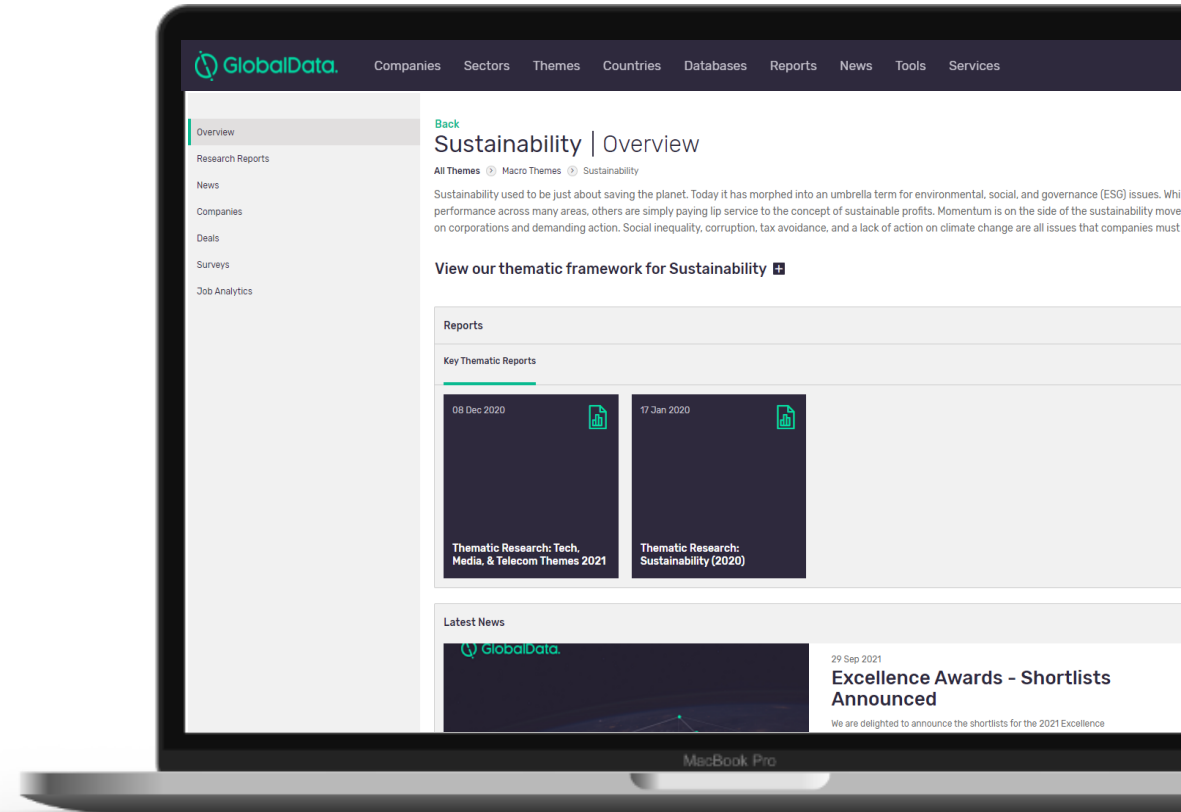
GlobalData. Companies Sectors Themes Countries Databases Reports News Tools Services

Overview
Research Reports
News
Companies
Deals
Surveys
Job Analytics

Back
Sustainability | Overview

All Themes › Macro Themes › Sustainability

Sustainability used to be just about saving the planet. Today it has morphed into an umbrella term for environmental, social, and governance (ESG) issues. Whi performance across many areas, others are simply paying lip service to the concept of sustainable profits. Momentum is on the side of the sustainability move on corporations and demanding action. Social inequality, corruption, tax avoidance, and a lack of action on climate change are all issues that companies must

View our thematic framework for Sustainability

Reports

Key Thematic Reports

08 Dec 2020

Thematic Research: Tech, Media, & Telecom Themes 2021

17 Jan 2020

Thematic Research: Sustainability (2020)

Latest News

GlobalData.

29 Sep 2021

Excellence Awards - Shortlists Announced

We are delighted to announce the shortlists for the 2021 Excellence

MacBook Pro